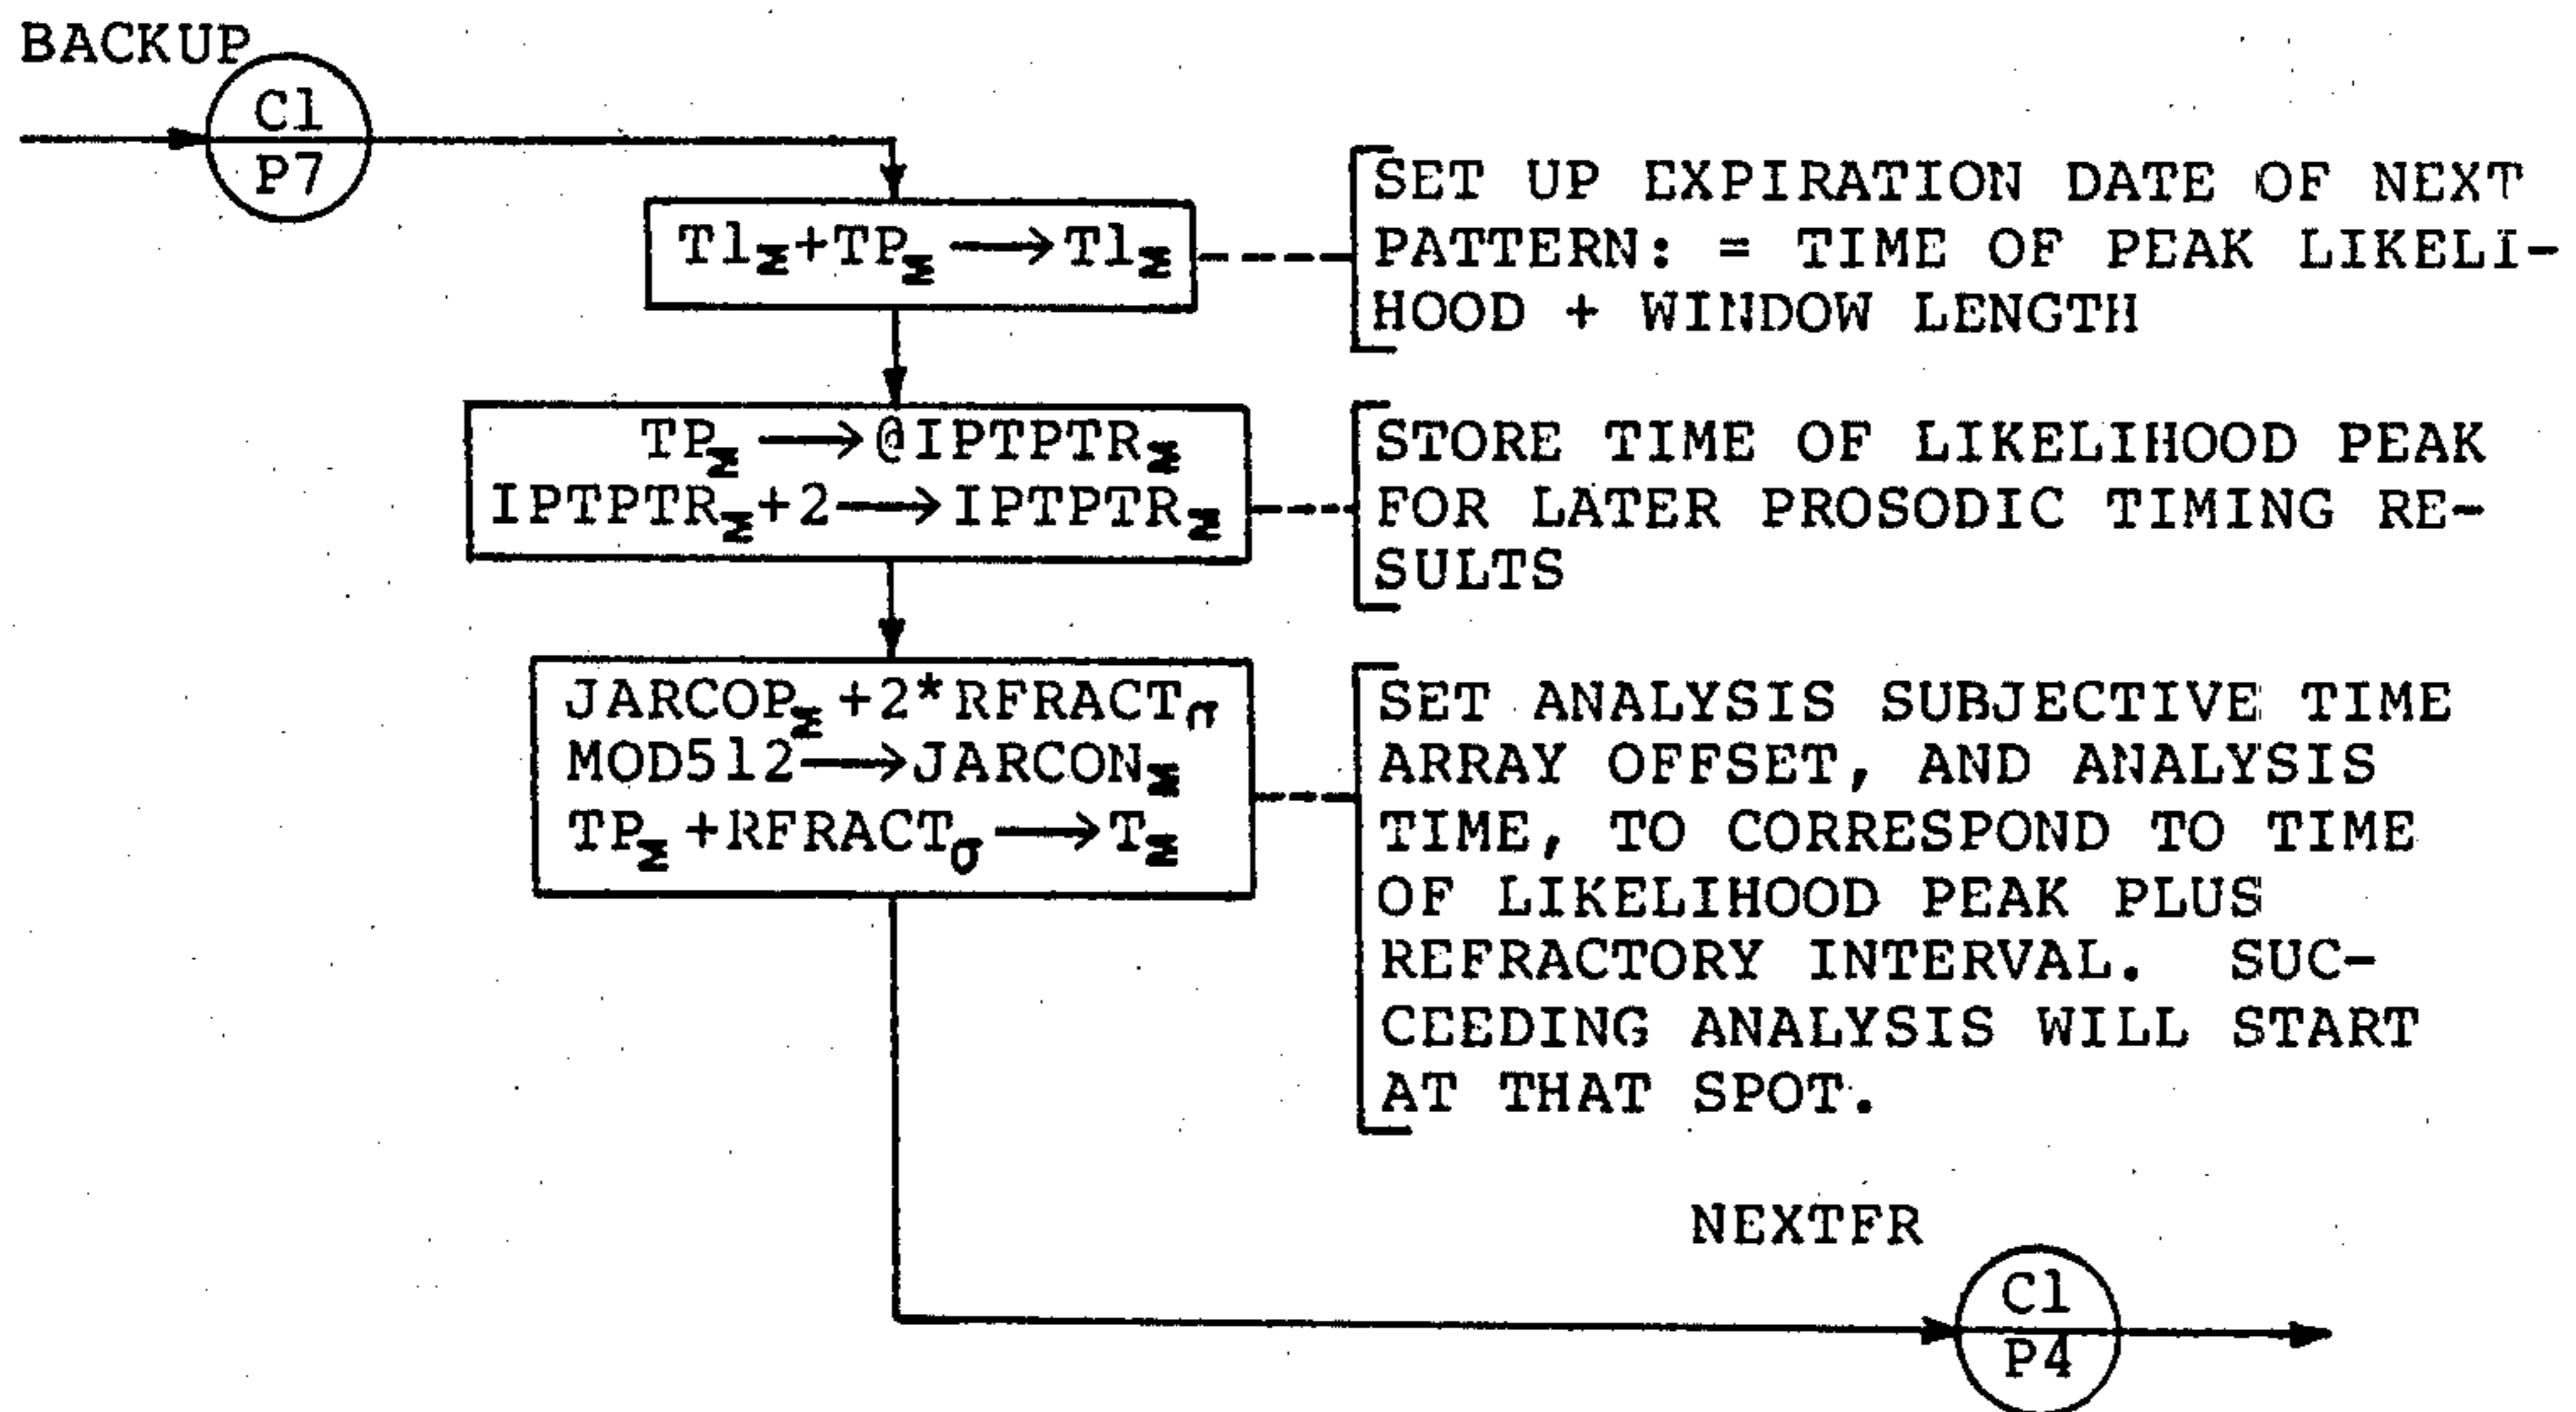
BACKUP

$\frac{C1}{P7}$

$T1_{\Sigma}+TP_{\Sigma} \longrightarrow T1_{\Sigma}$

SET UP EXPIRATION DATE OF NEXT PATTERN: = TIME OF PEAK LIKELIHOOD + WINDOW LENGTH

$TP_{\Sigma} \longrightarrow @IPTPTR_{\Sigma}$
$IPTPTR_{\Sigma}+2 \longrightarrow IPTPTR_{\Sigma}$

STORE TIME OF LIKELIHOOD PEAK FOR LATER PROSODIC TIMING RESULTS

$JARCOP_{\Sigma}+2*RFRACT_{\sigma}$
$MOD512 \longrightarrow JARCON_{\Sigma}$
$TP_{\Sigma}+RFRACT_{\sigma} \longrightarrow T_{\Sigma}$

SET ANALYSIS SUBJECTIVE TIME ARRAY OFFSET, AND ANALYSIS TIME, TO CORRESPOND TO TIME OF LIKELIHOOD PEAK PLUS REFRACTORY INTERVAL. SUCCEEDING ANALYSIS WILL START AT THAT SPOT.

NEXTFR

$\frac{C1}{P4}$